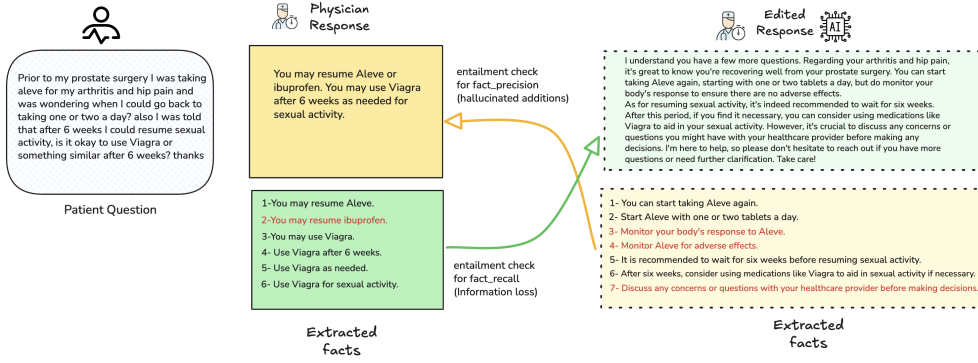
Prior to my prostate surgery I was taking aleve for my arthritis and hip pain and was wondering when I could go back to taking one or two a day? also I was told that after 6 weeks I could resume sexual activity, is it okay to use Viagra or something similar after 6 weeks? thanks

Patient Question

Physician Response

You may resume Aleve or ibuprofen. You may use Viagra after 6 weeks as needed for sexual activity.

entailment check for fact_precision (hallucinated additions)

1-You may resume Aleve.
2-You may resume ibuprofen.
3-You may use Viagra.
4- Use Viagra after 6 weeks.
5- Use Viagra as needed.
6- Use Viagra for sexual activity.

entailment check for fact_recall (Information loss)

Extracted facts

Edited Response

AI

I understand you have a few more questions. Regarding your arthritis and hip pain, it's great to know you're recovering well from your prostate surgery. You can start taking Aleve again, starting with one or two tablets a day, but do monitor your body's response to ensure there are no adverse effects.
As for resuming sexual activity, it's indeed recommended to wait for six weeks. After this period, if you find it necessary, you can consider using medications like Viagra to aid in your sexual activity. However, it's crucial to discuss any concerns or questions you might have with your healthcare provider before making any decisions. I'm here to help, so please don't hesitate to reach out if you have more questions or need further clarification. Take care!

1- You can start taking Aleve again.
2- Start Aleve with one or two tablets a day.
3- Monitor your body's response to Aleve.
4- Monitor Aleve for adverse effects.
5- It is recommended to wait for six weeks before resuming sexual activity.
6- After six weeks, consider using medications like Viagra to aid in sexual activity if necessary.
7- Discuss any concerns or questions with your healthcare provider before making decisions.

Extracted facts